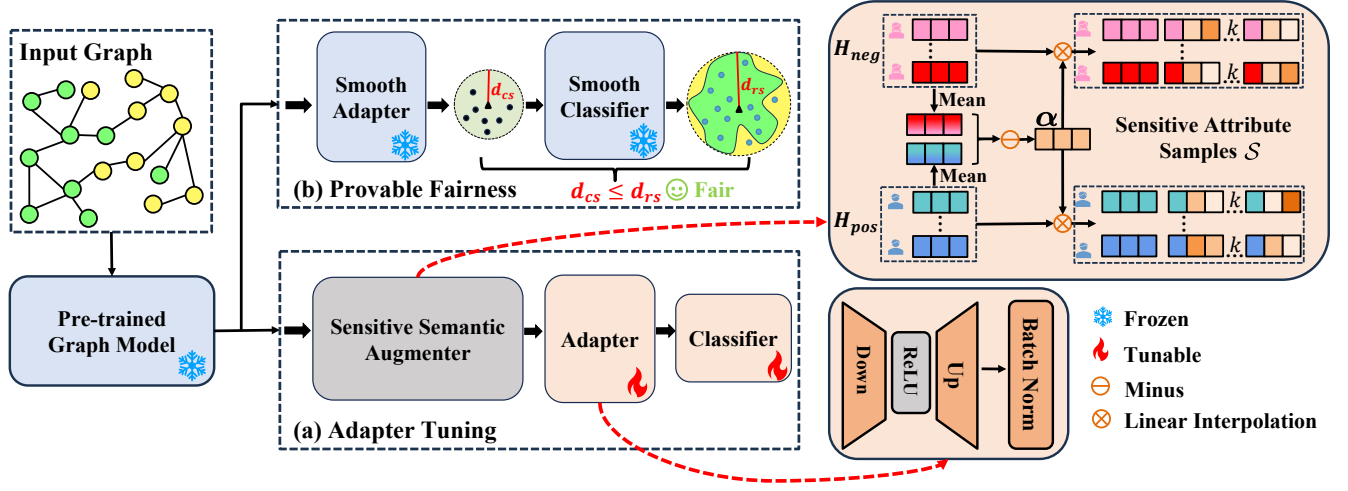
Input Graph

Pre-trained Graph Model

Smooth Adapter

$d_{cs}$

Smooth Classifier

$d_{rs}$

$d_{cs} \leq d_{rs}$ ☺ Fair

(b) Provable Fairness

Sensitive Semantic Augmenter

Adapter

Classifier

(a) Adapter Tuning

$H_{neg}$

Mean

$\alpha$

Mean

$H_{pos}$

$k$

$k$

$k$

$k$

Sensitive Attribute Samples $\mathcal{S}$

Down

ReLU

Up

Batch Norm

Frozen

Tunable

Minus

Linear Interpolation